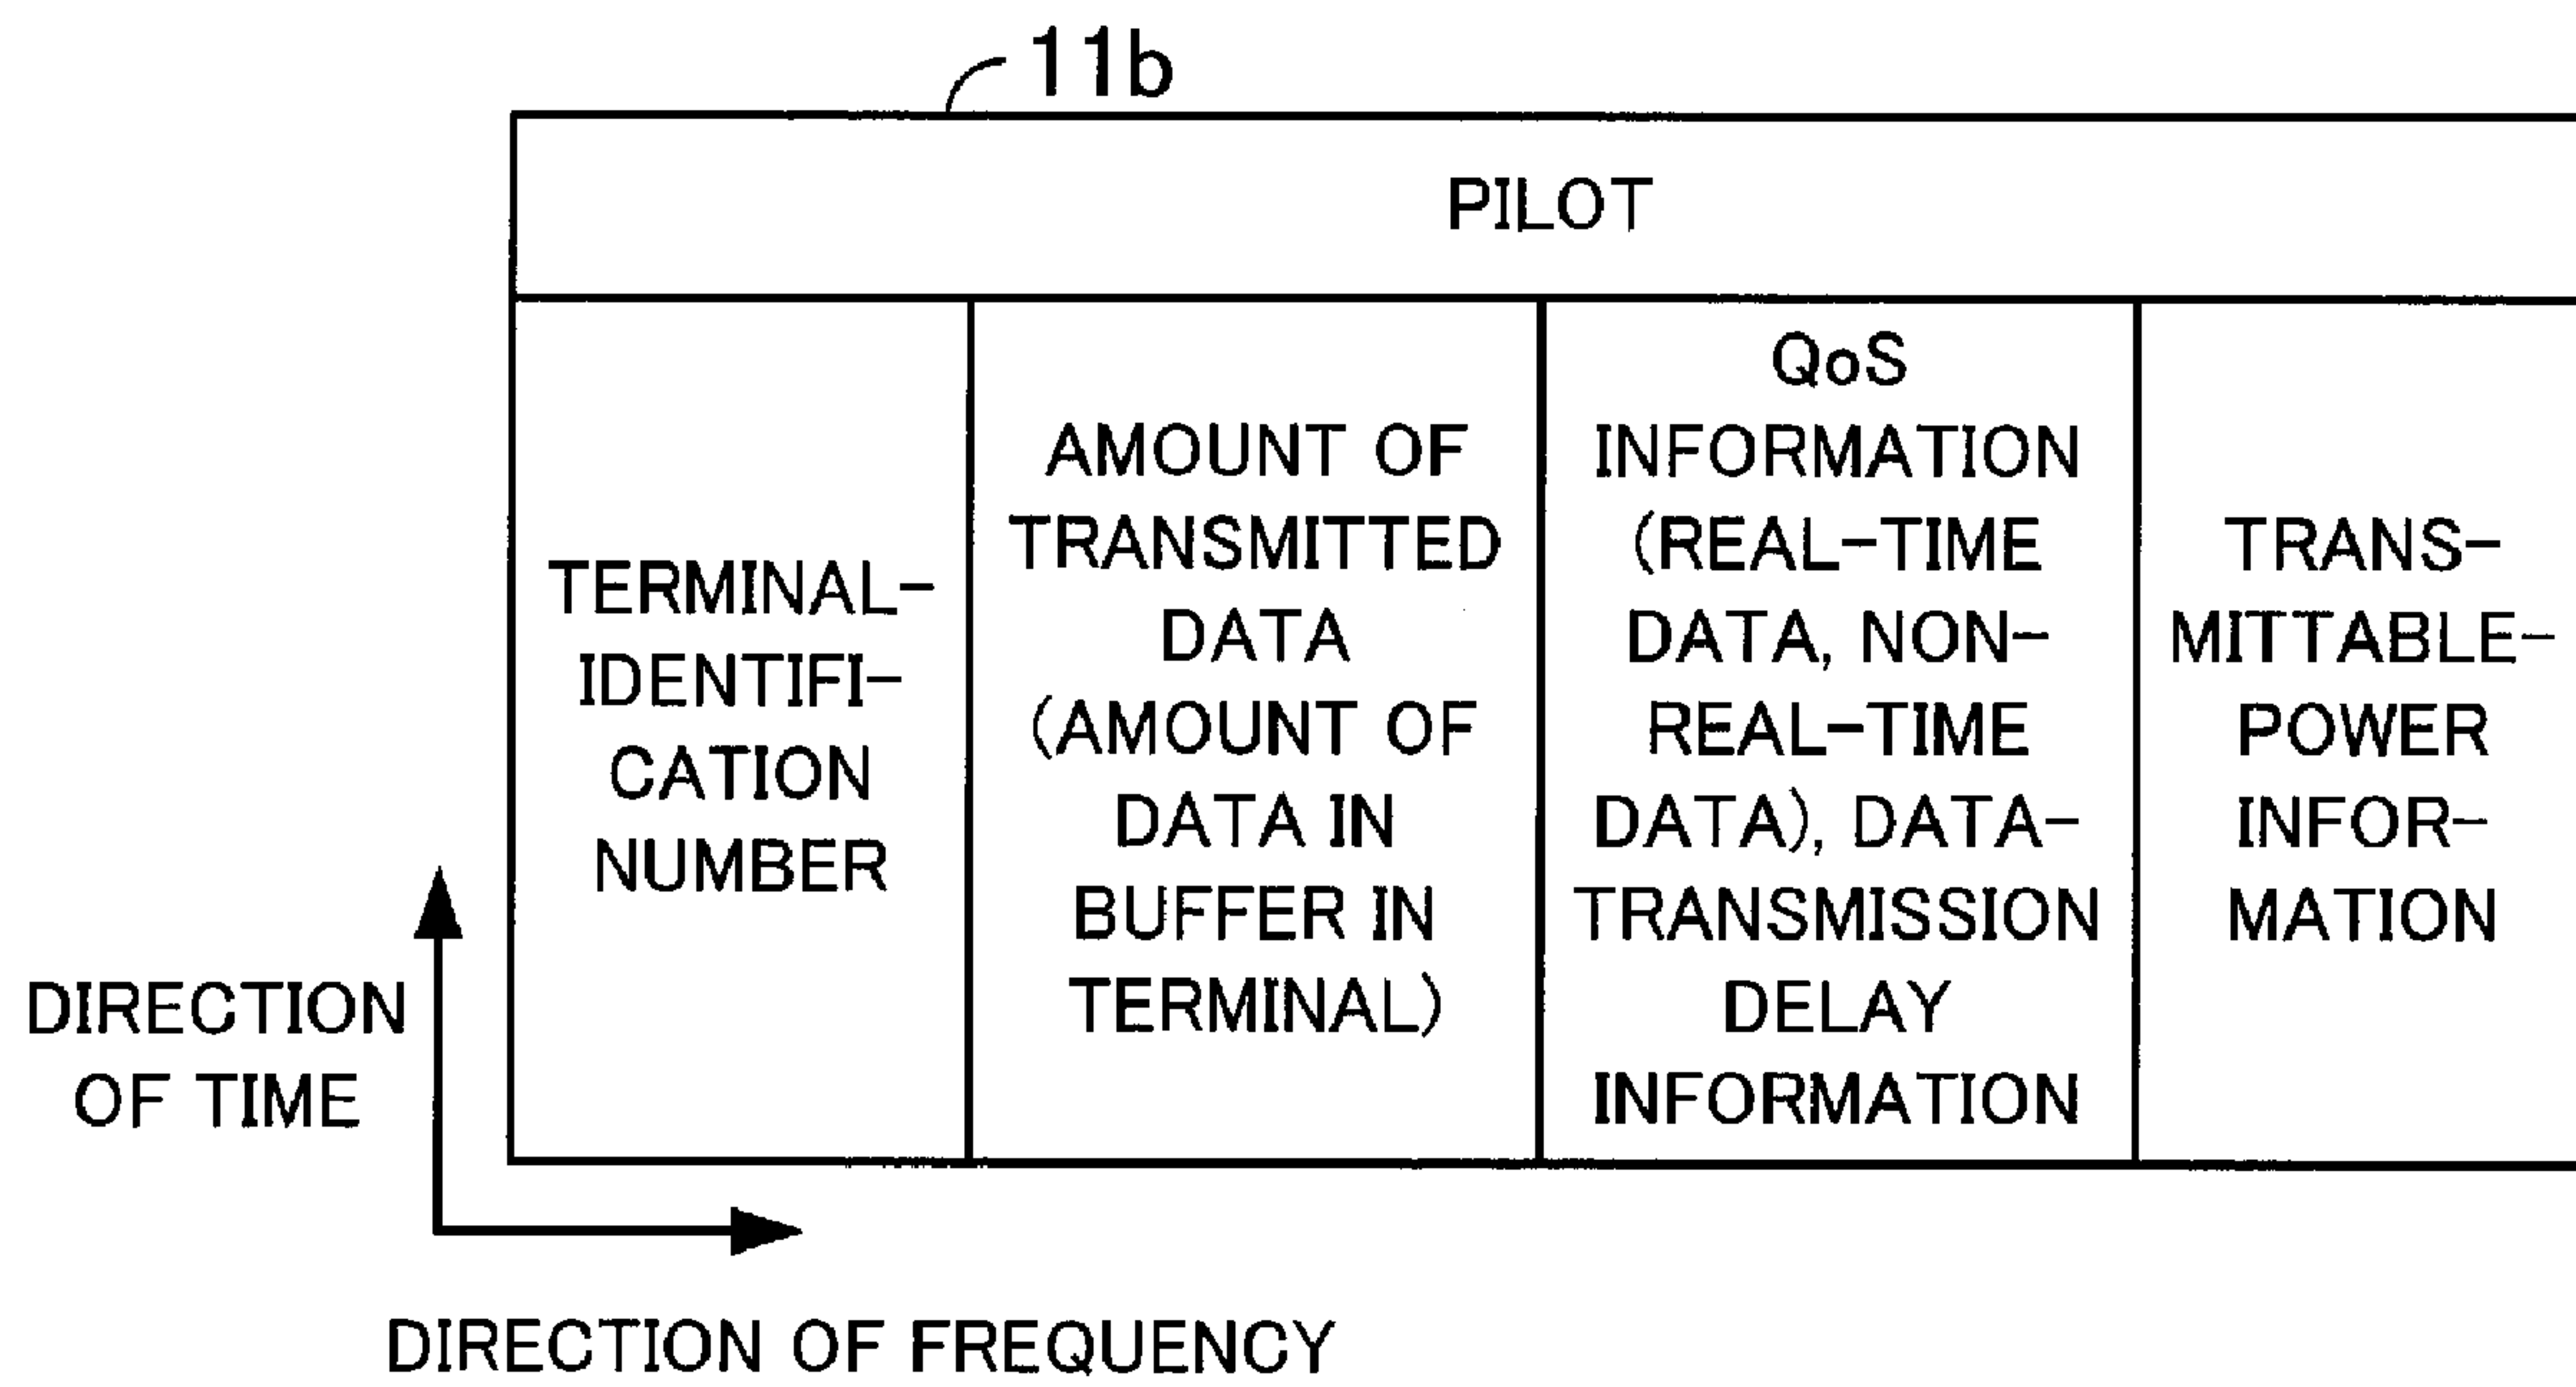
11b

| PILOT | | | |
|---|---|---|---|
| TERMINAL-IDENTIFICATION NUMBER | AMOUNT OF TRANSMITTED DATA (AMOUNT OF DATA IN BUFFER IN TERMINAL) | QoS INFORMATION (REAL-TIME DATA, NON-REAL-TIME DATA), DATA-TRANSMISSION DELAY INFORMATION | TRANSMITTABLE-POWER INFORMATION |

DIRECTION OF TIME

DIRECTION OF FREQUENCY